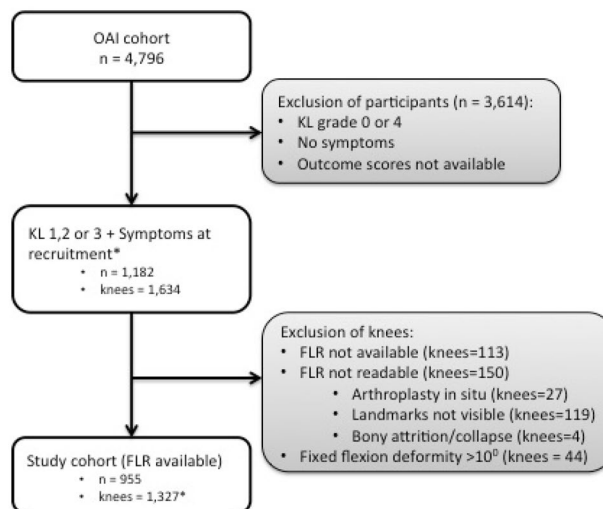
OAI cohort
n = 4,796

Exclusion of participants (n = 3,614):
• KL grade 0 or 4
• No symptoms
• Outcome scores not available

KL 1,2 or 3 + Symptoms at recruitment*
• n = 1,182
• knees = 1,634

Exclusion of knees:
• FLR not available (knees=113)
• FLR not readable (knees=150)
  • Arthroplasty in situ (knees=27)
  • Landmarks not visible (knees=119)
  • Bony attrition/collapse (knees=4)
• Fixed flexion deformity >$10^0$ (knees = 44)

Study cohort (FLR available)
• n = 955
• knees = 1,327*